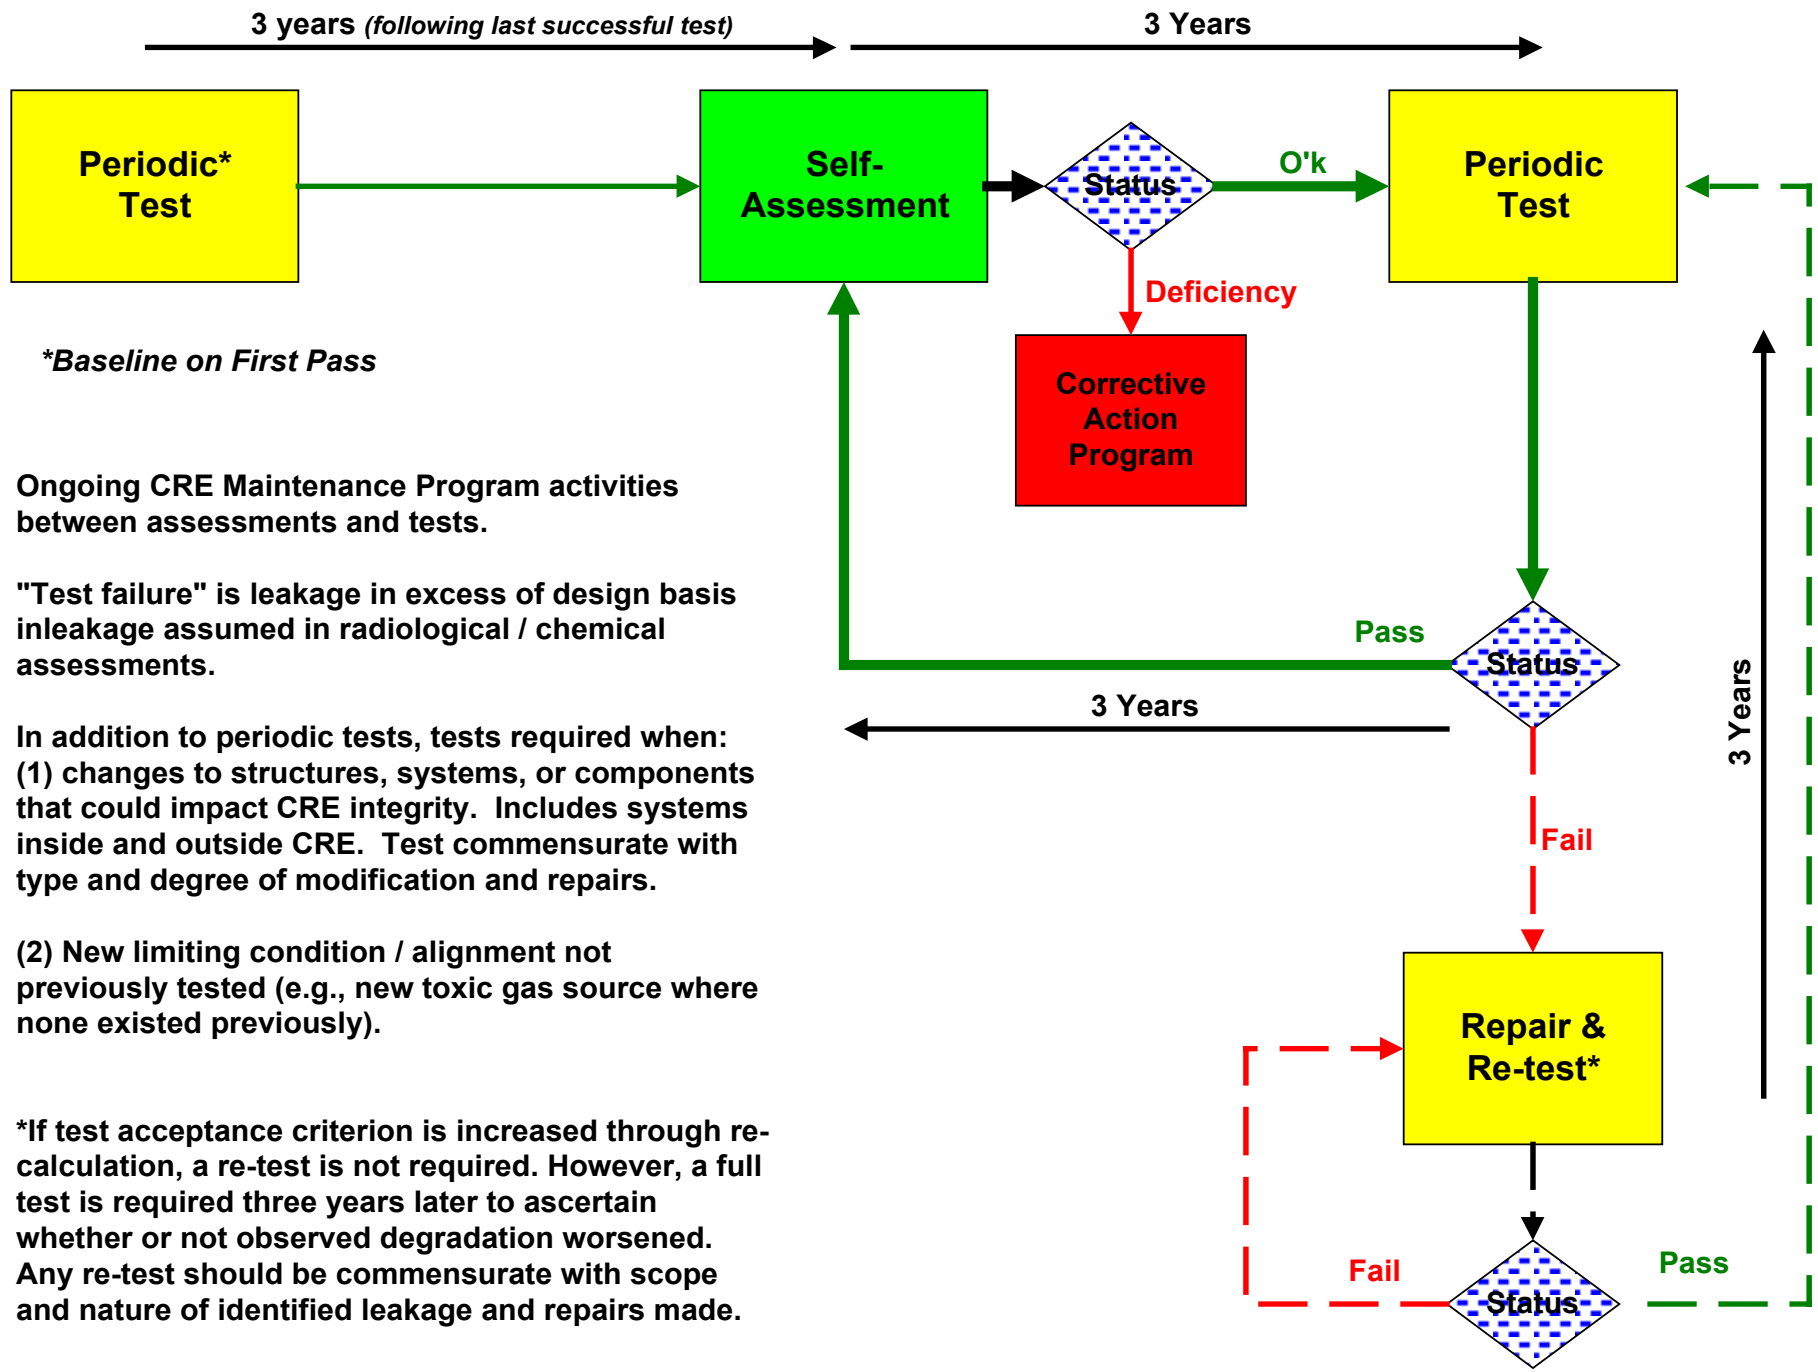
3 years (following last successful test)

3 Years

Periodic* Test

Self-Assessment

Status

O'k

Periodic Test

Deficiency

Corrective Action Program

*Baseline on First Pass

Ongoing CRE Maintenance Program activities between assessments and tests.

"Test failure" is leakage in excess of design basis inleakage assumed in radiological / chemical assessments.

In addition to periodic tests, tests required when: (1) changes to structures, systems, or components that could impact CRE integrity. Includes systems inside and outside CRE. Test commensurate with type and degree of modification and repairs.

(2) New limiting condition / alignment not previously tested (e.g., new toxic gas source where none existed previously).

*If test acceptance criterion is increased through re-calculation, a re-test is not required. However, a full test is required three years later to ascertain whether or not observed degradation worsened. Any re-test should be commensurate with scope and nature of identified leakage and repairs made.

Pass

Status

3 Years

3 Years

Fail

Repair & Re-test*

Fail

Status

Pass